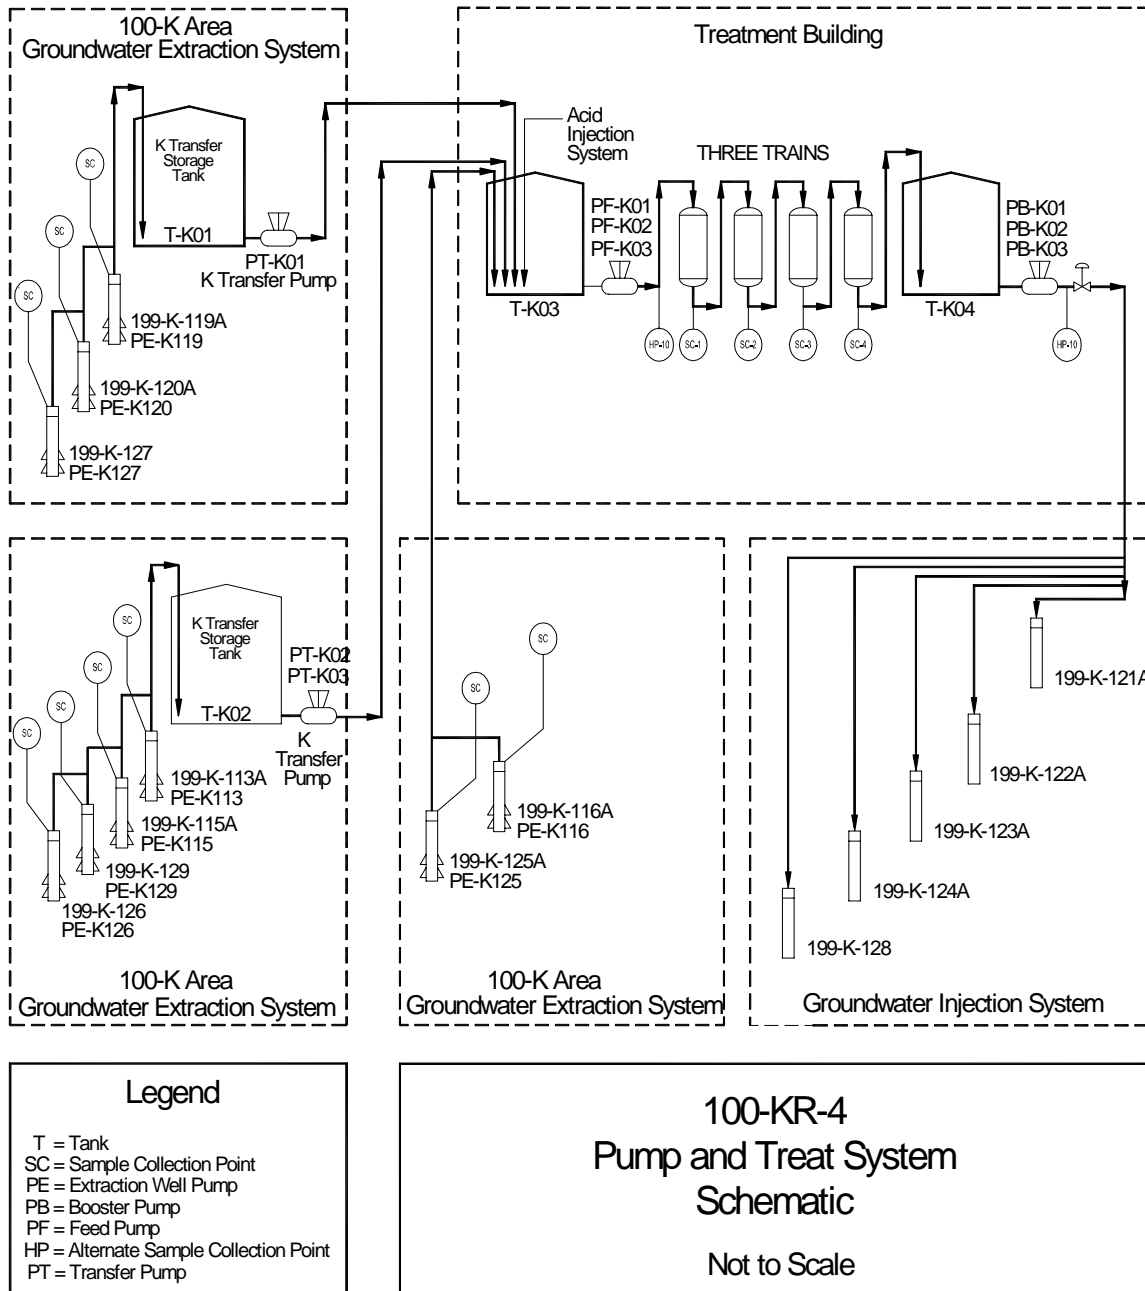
100-K Area
Groundwater Extraction System

K Transfer Storage Tank
T-K01
PT-K01
K Transfer Pump
SC
SC
SC
SC
199-K-119A
PE-K119
199-K-120A
PE-K120
199-K-127
PE-K127

Treatment Building

Acid Injection System
THREE TRAINS
T-K03
PF-K01
PF-K02
PF-K03
HP-10
SC-1
SC-2
SC-3
SC-4
T-K04
PB-K01
PB-K02
PB-K03
HP-10

K Transfer Storage Tank
T-K02
PT-K02
PT-K03
K Transfer Pump
SC
SC
SC
SC
SC
199-K-113A
PE-K113
199-K-115A
PE-K115
199-K-129
PE-K129
199-K-126
PE-K126

100-K Area
Groundwater Extraction System

SC
SC
199-K-116A
PE-K116
199-K-125A
PE-K125

100-K Area
Groundwater Extraction System

199-K-121A
199-K-122A
199-K-123A
199-K-124A
199-K-128

Groundwater Injection System

Legend
T = Tank
SC = Sample Collection Point
PE = Extraction Well Pump
PB = Booster Pump
PF = Feed Pump
HP = Alternate Sample Collection Point
PT = Transfer Pump

100-KR-4
Pump and Treat System
Schematic

Not to Scale